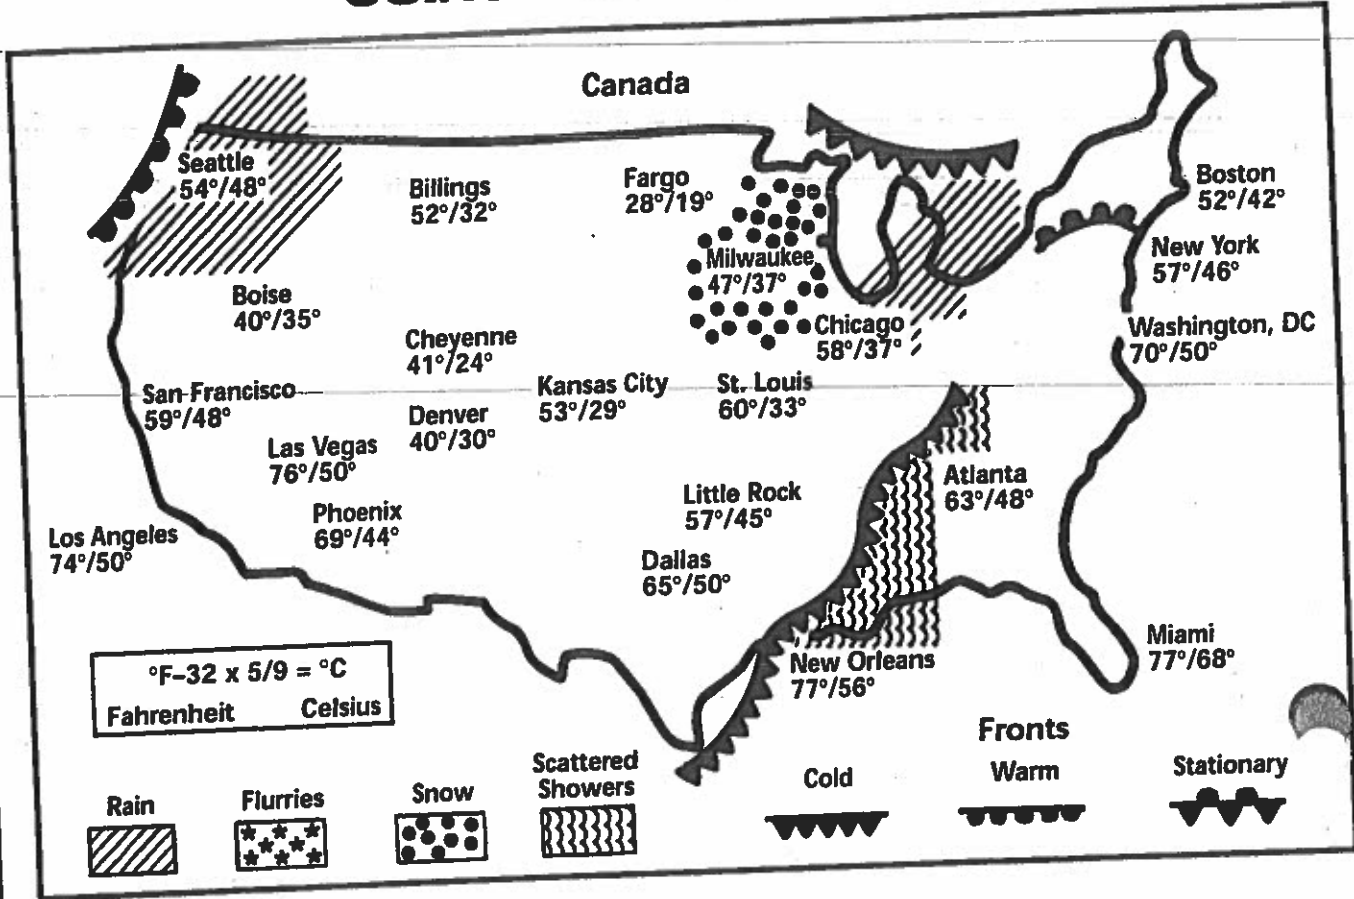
Canada

Seattle
54°/48°

Billings
52°/32°

Fargo
28°/19°

Boston
52°/42°

New York
57°/46°

Milwaukee
47°/37°

Boise
40°/35°

Chicago
58°/37°

Washington, DC
70°/50°

Cheyenne
41°/24°

San Francisco
59°/48°

Kansas City
53°/29°

St. Louis
60°/33°

Denver
40°/30°

Las Vegas
76°/50°

Atlanta
63°/48°

Little Rock
57°/45°

Phoenix
69°/44°

Los Angeles
74°/50°

Dallas
65°/50°

Miami
77°/68°

New Orleans
77°/56°

°F–32 x 5/9 = °C
Fahrenheit Celsius

Fronts

Cold Warm Stationary

Rain Flurries Snow Scattered Showers